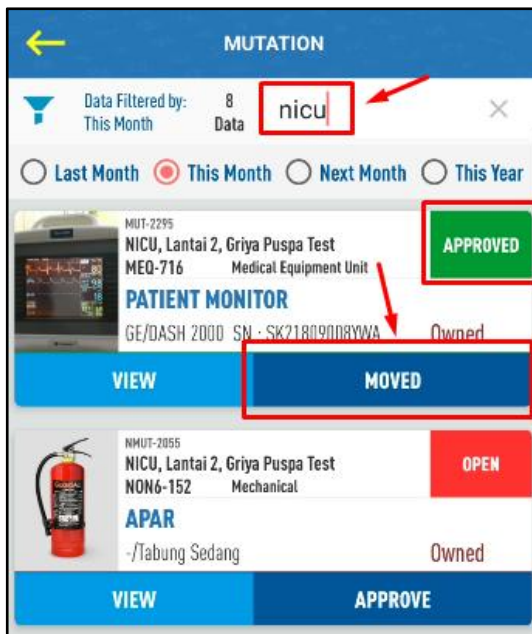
MUTATION

Data Filtered by: This Month
8 Data
nicu
×

Last Month
This Month
Next Month
This Year

MUT-2295
NICU, Lantai 2, Griya Puspa Test
MEQ-716
Medical Equipment Unit
APPROVED
PATIENT MONITOR
GE/DASH 2000 SN : SK21809008YWA
Owned
VIEW
MOVED

NMUT-2055
NICU, Lantai 2, Griya Puspa Test
NON6-152
Mechanical
OPEN
APAR
-/Tabung Sedang
Owned
VIEW
APPROVE